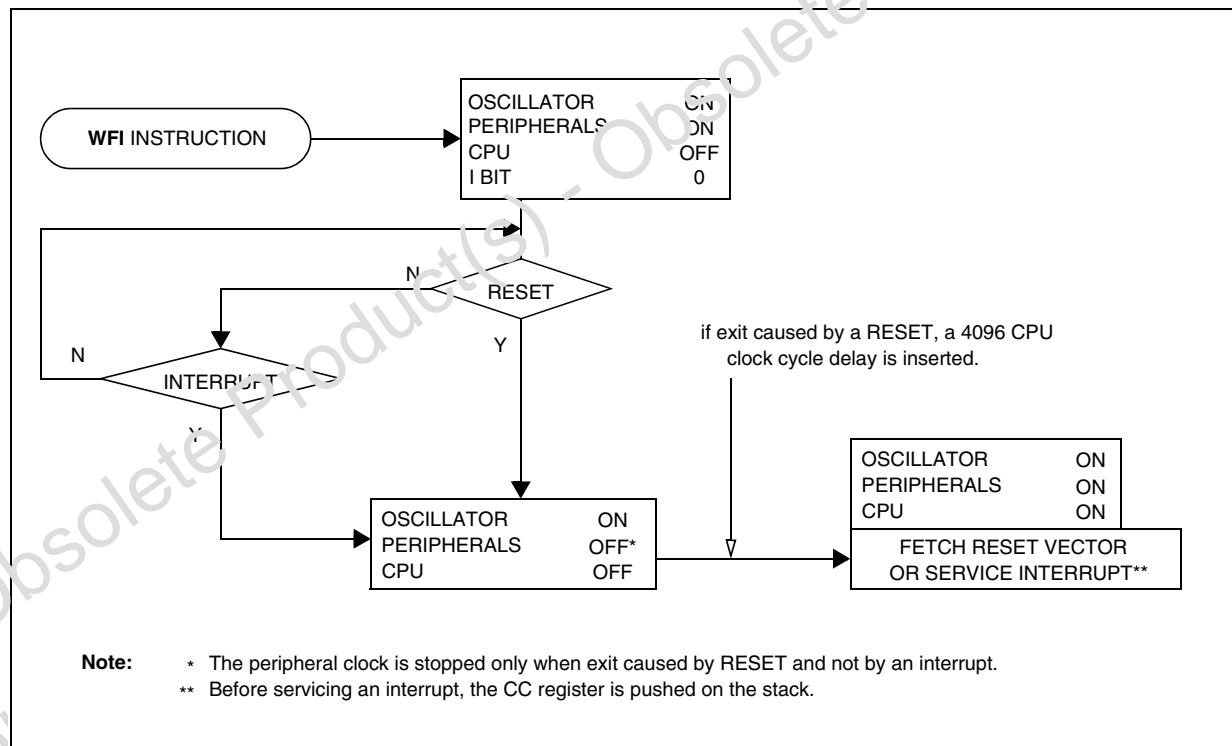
WFI INSTRUCTION

OSCILLATOR ON
PERIPHERALS ON
CPU OFF
I BIT 0

N

RESET

Y

N

INTERRUPT

Y

if exit caused by a RESET, a 4096 CPU clock cycle delay is inserted.

OSCILLATOR ON
PERIPHERALS OFF*
CPU OFF

OSCILLATOR ON
PERIPHERALS ON
CPU ON

FETCH RESET VECTOR OR SERVICE INTERRUPT**

Note: * The peripheral clock is stopped only when exit caused by RESET and not by an interrupt.
** Before servicing an interrupt, the CC register is pushed on the stack.

Obsolete Product(s) - Obsolete Product(s)